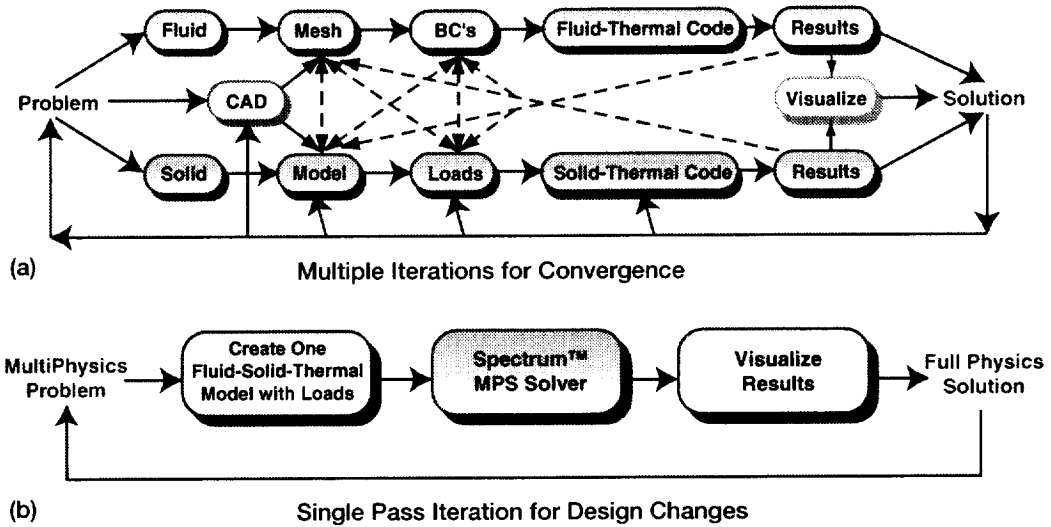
Fluid
Mesh
BC's
Fluid-Thermal Code
Results
Problem
CAD
Visualize
Solution
Solid
Model
Loads
Solid-Thermal Code
Results

(a)
Multiple Iterations for Convergence

MultiPhysics Problem
Create One Fluid-Solid-Thermal Model with Loads
Spectrum™ MPS Solver
Visualize Results
Full Physics Solution

(b)
Single Pass Iteration for Design Changes